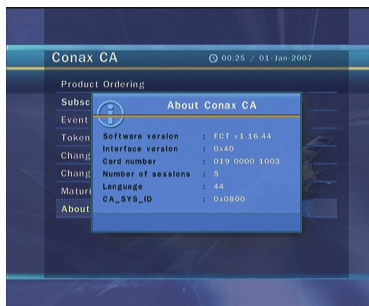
Conax CA
00:25 / 01-Jan-2007

Product Ordering
Subsc
Event
Token
Chang
Chang
Maturi
About

About Conax CA

| | | |
|---|---|---|
| Software version | : | FCT v1.16.44 |
| Interface version | : | 0x40 |
| Card number | : | 019 0000 1003 |
| Number of sessions | : | 5 |
| Language | : | 44 |
| CA_SYS_ID | : | 0x0800 |